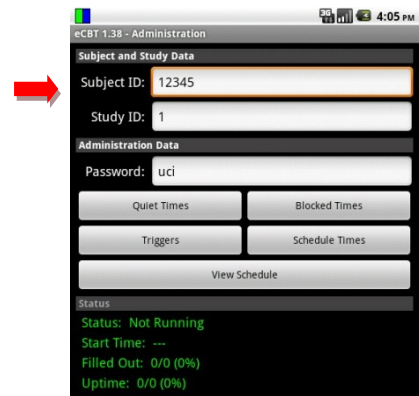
4:05 PM

eCBT 1.38 - Administration

Subject and Study Data

Subject ID: 12345

Study ID: 1

Administration Data

Password: uci

Quiet Times

Blocked Times

Triggers

Schedule Times

View Schedule

Status

Status: Not Running

Start Time: ---

Filled Out: 0/0 (0%)

Uptime: 0/0 (0%)